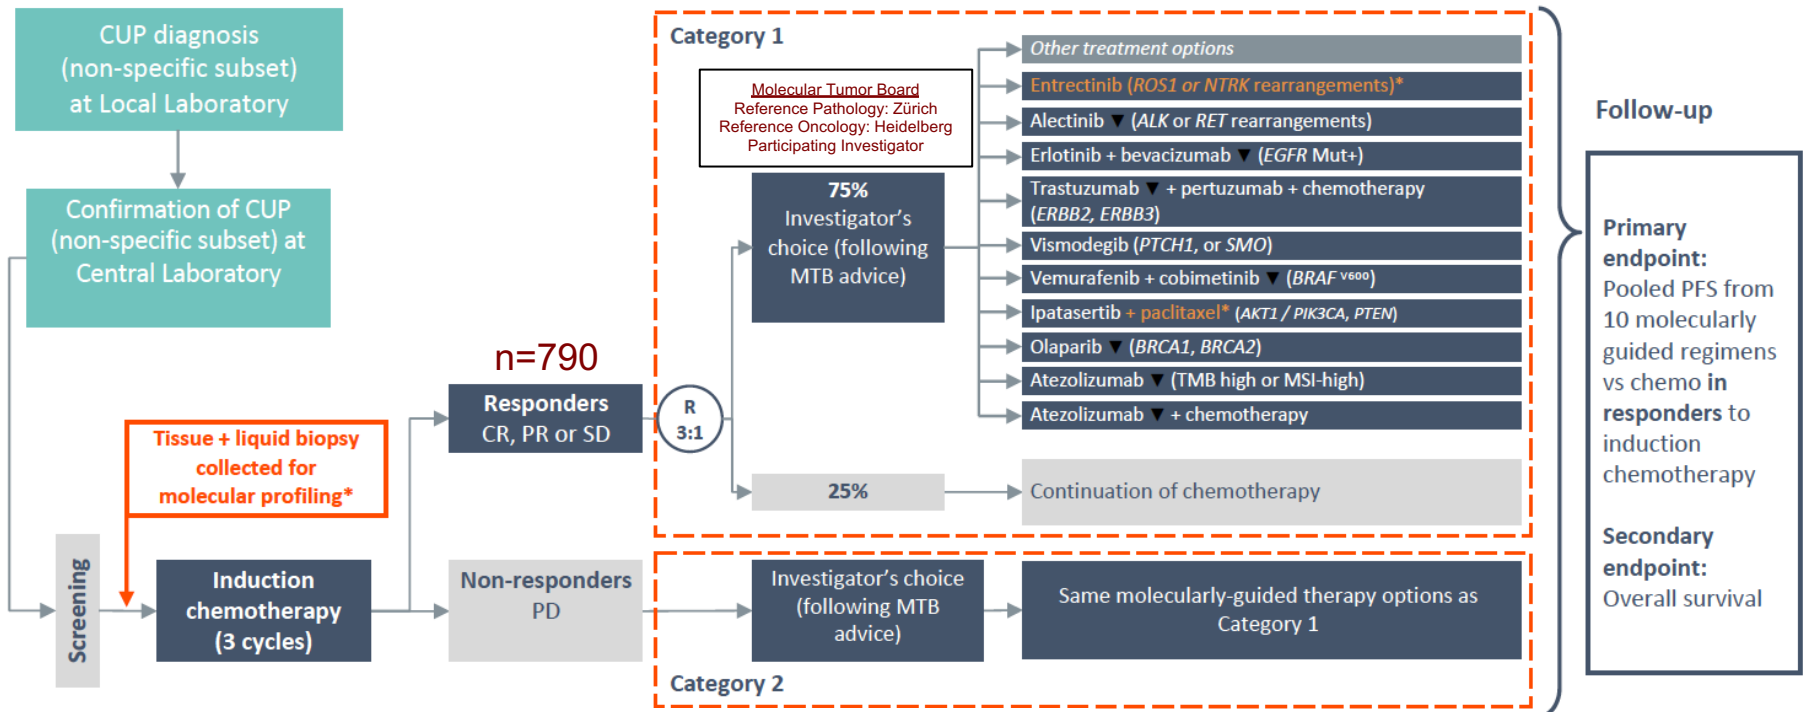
CUP diagnosis (non-specific subset) at Local Laboratory

Confirmation of CUP (non-specific subset) at Central Laboratory

Screening

Tissue + liquid biopsy collected for molecular profiling*

Induction chemotherapy (3 cycles)

n=790

Responders CR, PR or SD

Non-responders PD

R 3:1

Category 1

Molecular Tumor Board
Reference Pathology: Zürich
Reference Oncology: Heidelberg
Participating Investigator

75% Investigator's choice (following MTB advice)

25%

Other treatment options

Entrectinib (ROS1 or NTRK rearrangements)*

Alectinib ▼ (ALK or RET rearrangements)

Erlotinib + bevacizumab ▼ (EGFR Mut+)

Trastuzumab ▼ + pertuzumab + chemotherapy (ERBB2, ERBB3)

Vismodegib (PTCH1, or SMO)

Vemurafenib + cobimetinib ▼ (BRAF $^{V600}$)

Ipatasertib + paclitaxel* (AKT1 / PIK3CA, PTEN)

Olaparib ▼ (BRCA1, BRCA2)

Atezolizumab ▼ (TMB high or MSI-high)

Atezolizumab ▼ + chemotherapy

Continuation of chemotherapy

Investigator's choice (following MTB advice)

Same molecularly-guided therapy options as Category 1

Category 2

Follow-up

Primary endpoint: Pooled PFS from 10 molecularly guided regimens vs chemo in responders to induction chemotherapy

Secondary endpoint: Overall survival